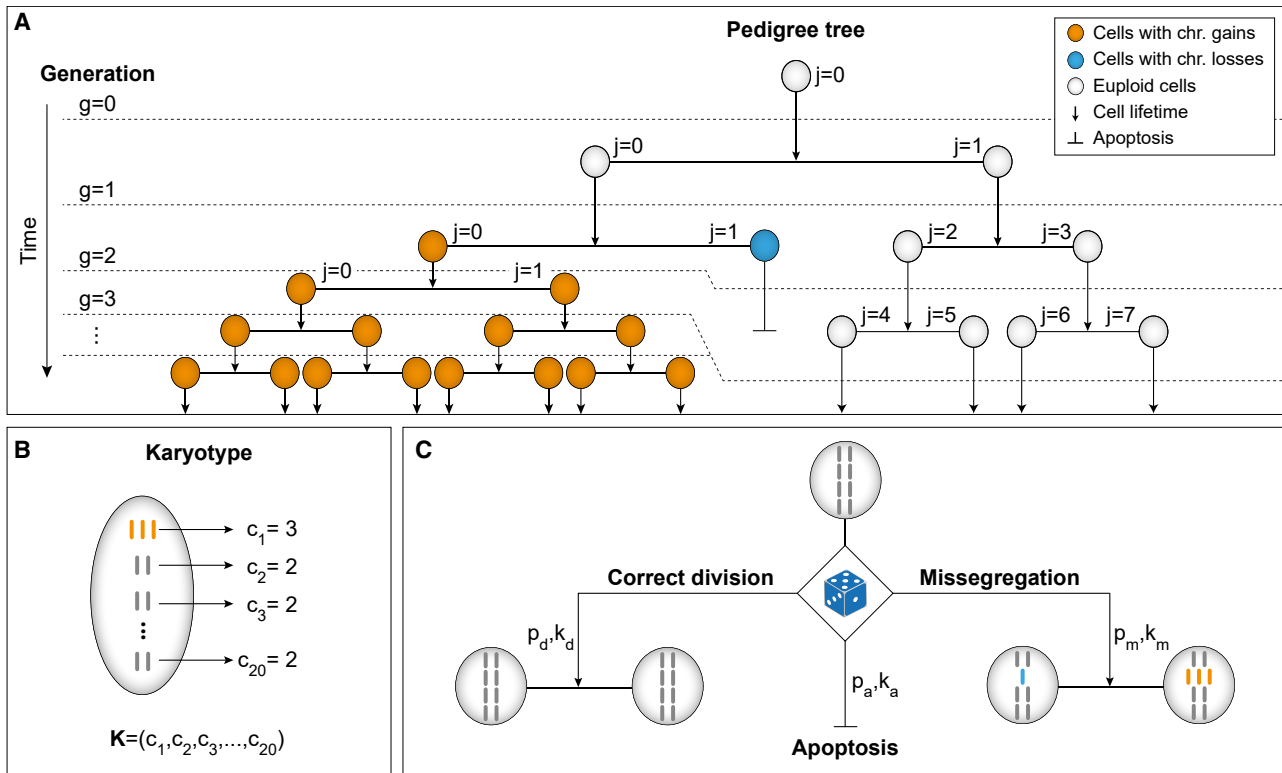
A

Pedigree tree

Cells with chr. gains
Cells with chr. losses
Euploid cells
Cell lifetime
Apoptosis

Generation

g=0
g=1
g=2
g=3
⋮

Time

j=0
j=0
j=1
j=0
j=1
j=2
j=3
j=0
j=1
j=4
j=5
j=6
j=7

B

Karyotype

$c_1 = 3$
$c_2 = 2$
$c_3 = 2$
⋮
$c_{20} = 2$

$\mathbf{K}=(c_1,c_2,c_3,...,c_{20})$

C

Correct division

Missegregation

$p_d,k_d$

$p_m,k_m$

$p_a,k_a$

Apoptosis